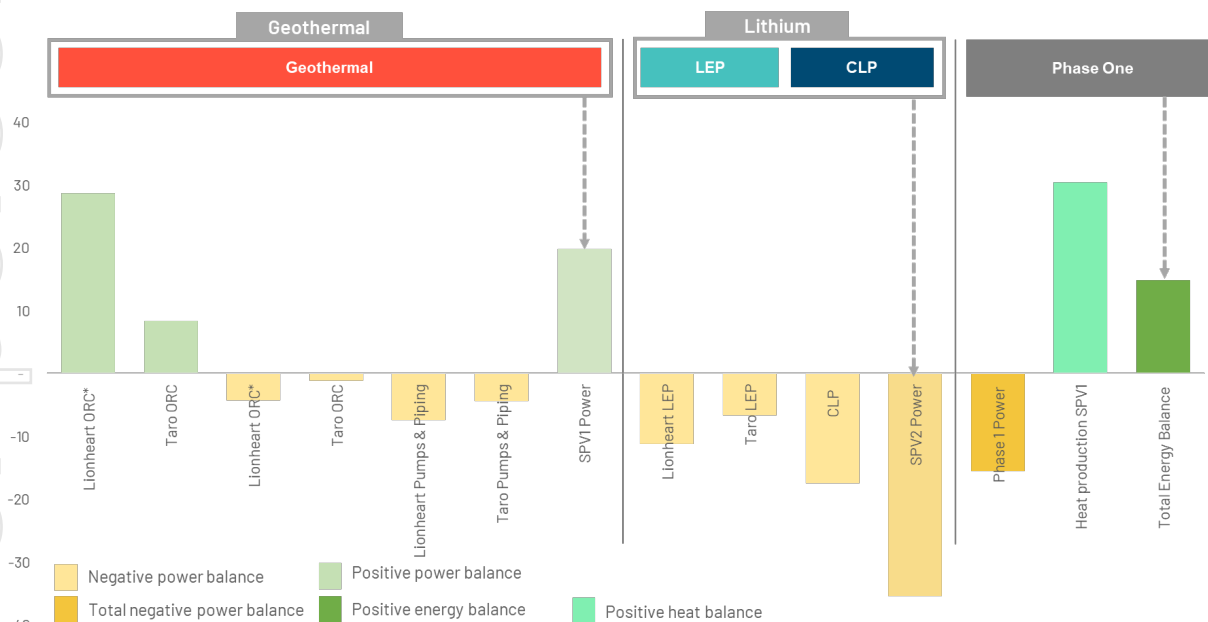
Geothermal
Geothermal
Lithium
LEP
CLP
Phase One

40
30
20
10
-
-10
-20
-30

Lionheart ORC*
Taro ORC
Lionheart ORC*
Taro ORC
Lionheart Pumps & Piping
Taro Pumps & Piping
SPV1 Power
Lionheart LEP
Taro LEP
CLP
SPV2 Power
Phase 1 Power
Heat production SPV1
Total Energy Balance

Negative power balance
Positive power balance
Total negative power balance
Positive energy balance
Positive heat balance